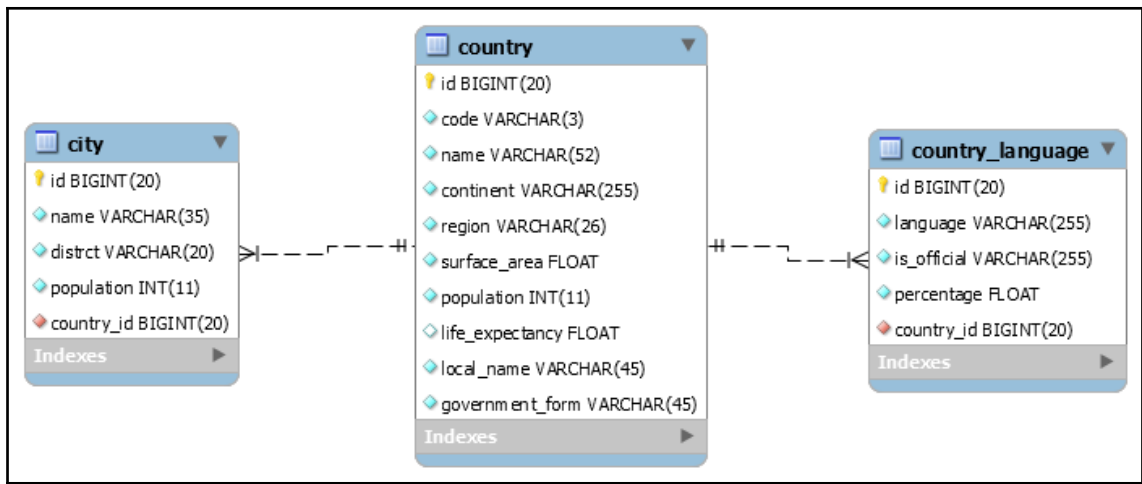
city
id BIGINT(20)
name VARCHAR(35)
distrct VARCHAR(20)
population INT(11)
country_id BIGINT(20)
Indexes

country
id BIGINT(20)
code VARCHAR(3)
name VARCHAR(52)
continent VARCHAR(255)
region VARCHAR(26)
surface_area FLOAT
population INT(11)
life_expectancy FLOAT
local_name VARCHAR(45)
government_form VARCHAR(45)
Indexes

country_language
id BIGINT(20)
language VARCHAR(255)
is_official VARCHAR(255)
percentage FLOAT
country_id BIGINT(20)
Indexes